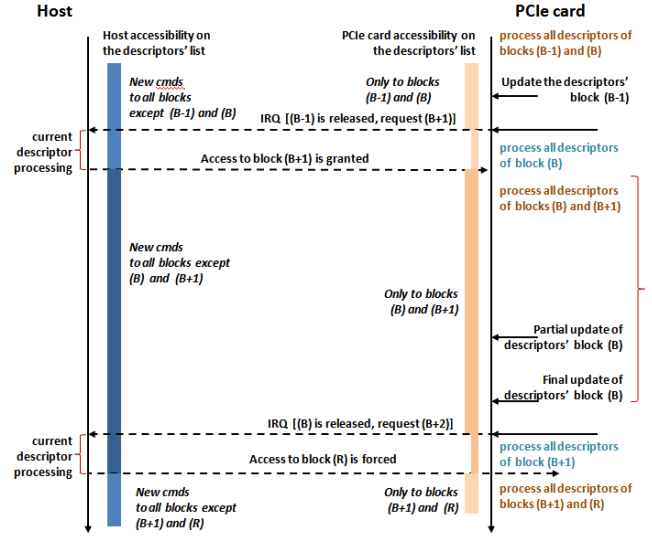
Host

PCIe card

Host accessibility on the descriptors' list

PCIe card accessibility on the descriptors' list

process all descriptors of blocks (B-1) and (B)

New cmds to all blocks except (B-1) and (B)

Only to blocks (B-1) and (B)

Update the descriptors' block (B-1)

IRQ [(B-1) is released, request (B+1)]

current descriptor processing

Access to block (B+1) is granted

process all descriptors of block (B)

process all descriptors of blocks (B) and (B+1)

New cmds to all blocks except (B) and (B+1)

Only to blocks (B) and (B+1)

Partial update of descriptors' block (B)

Final update of descriptors' block (B)

IRQ [(B) is released, request (B+2)]

current descriptor processing

Access to block (R) is forced

process all descriptors of block (B+1)

process all descriptors of blocks (B+1) and (R)

New cmds to all blocks except (B+1) and (R)

Only to blocks (B+1) and (R)